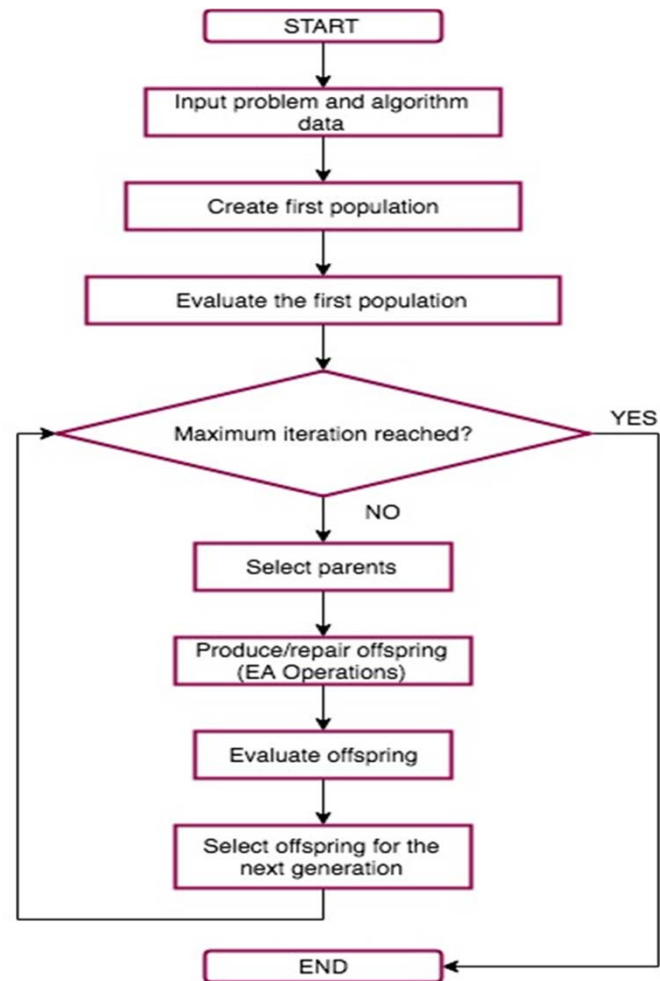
START

Input problem and algorithm data

Create first population

Evaluate the first population

Maximum iteration reached?

YES

NO

Select parents

Produce/repair offspring (EA Operations)

Evaluate offspring

Select offspring for the next generation

END